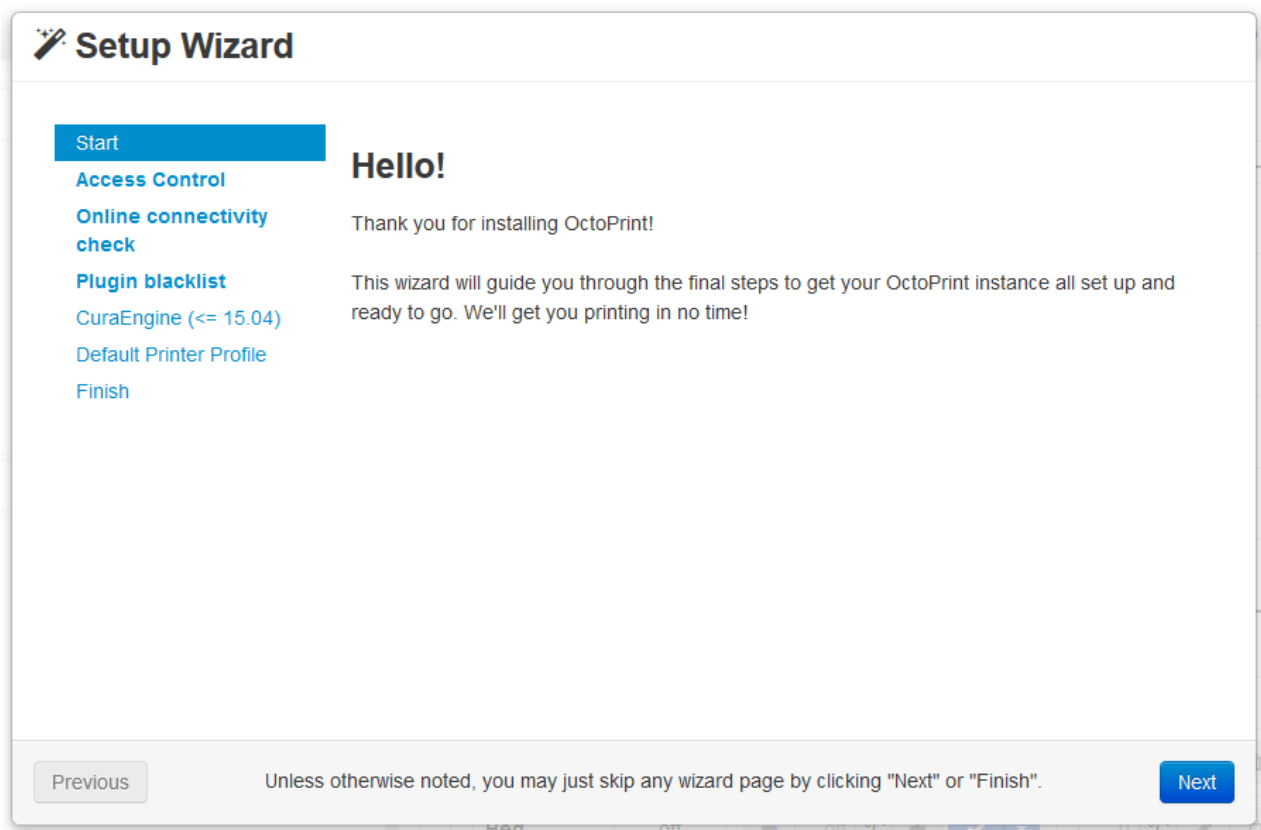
Setup Wizard

Start
Access Control
Online connectivity check
Plugin blacklist
CuraEngine (<= 15.04)
Default Printer Profile
Finish

Hello!

Thank you for installing OctoPrint!

This wizard will guide you through the final steps to get your OctoPrint instance all set up and ready to go. We'll get you printing in no time!

Previous

Unless otherwise noted, you may just skip any wizard page by clicking "Next" or "Finish".

Next